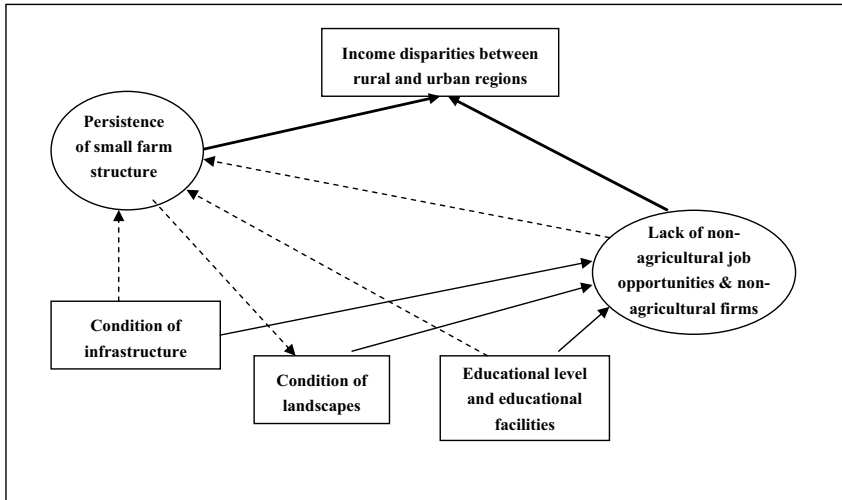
Income disparities between rural and urban regions

Persistence of small farm structure

Lack of non-agricultural job opportunities & non-agricultural firms

Condition of infrastructure

Condition of landscapes

Educational level and educational facilities